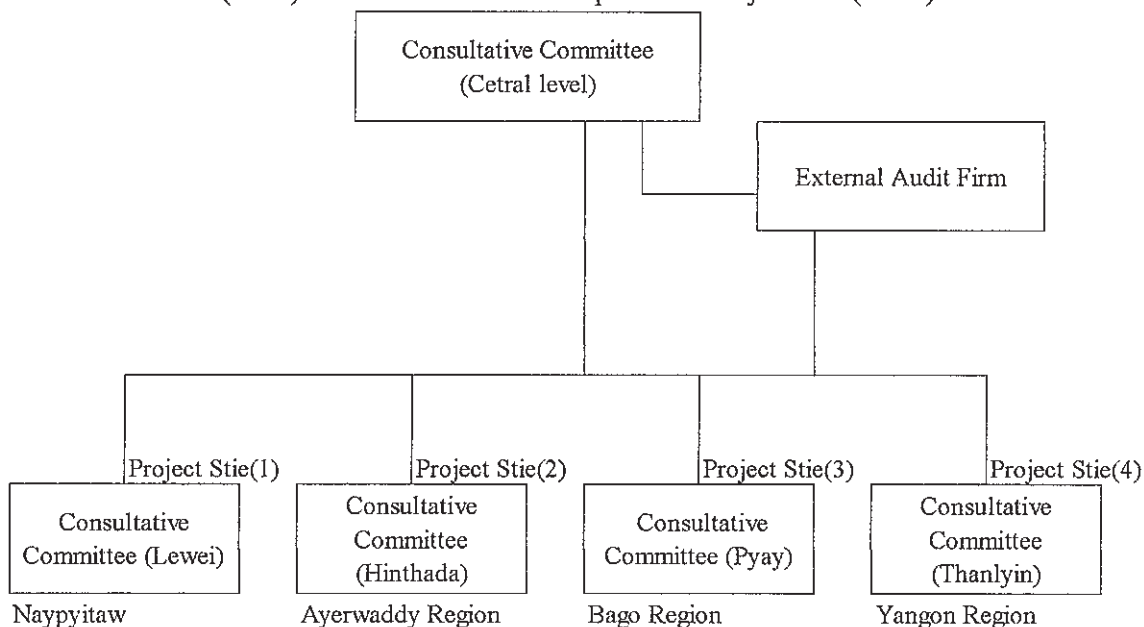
Consultative Committee (Cetral level)

External Audit Firm

Project Stie(1)
Consultative Committee (Lewei)
Naypyitaw

Project Stie(2)
Consultative Committee (Hinthada)
Ayerwaddy Region

Project Stie(3)
Consultative Committee (Pyay)
Bago Region

Project Stie(4)
Consultative Committee (Thanlyin)
Yangon Region